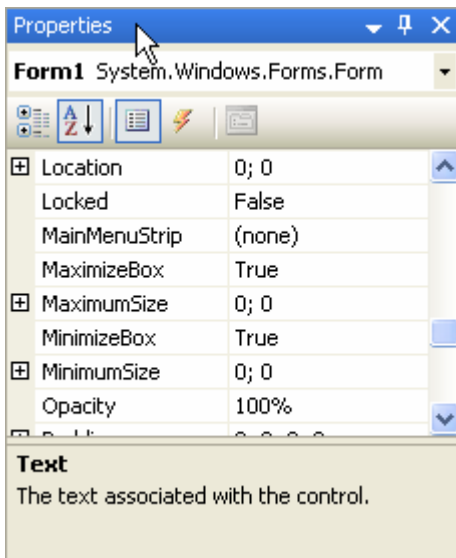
Properties

Form1 System.Windows.Forms.Form

| | |
|---|---|
| ⊞ Location | 0; 0 |
| Locked | False |
| MainMenuStrip | (none) |
| MaximizeBox | True |
| ⊞ MaximumSize | 0; 0 |
| MinimizeBox | True |
| ⊞ MinimumSize | 0; 0 |
| Opacity | 100% |
| ⊞ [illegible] | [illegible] |

Text
The text associated with the control.